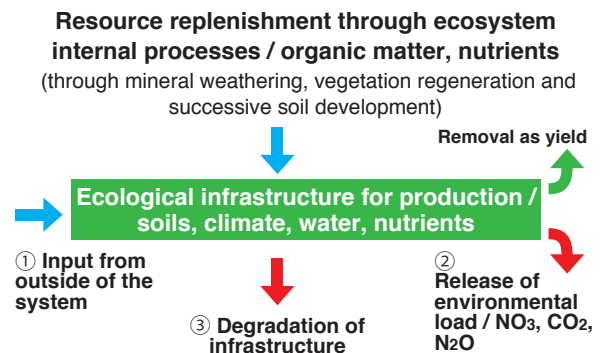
Resource replenishment through ecosystem internal processes / organic matter, nutrients
(through mineral weathering, vegetation regeneration and successive soil development)

Removal as yield

Ecological infrastructure for production / soils, climate, water, nutrients

① Input from outside of the system

② Release of environmental load / $NO_3$, $CO_2$, $N_2O$

③ Degradation of infrastructure